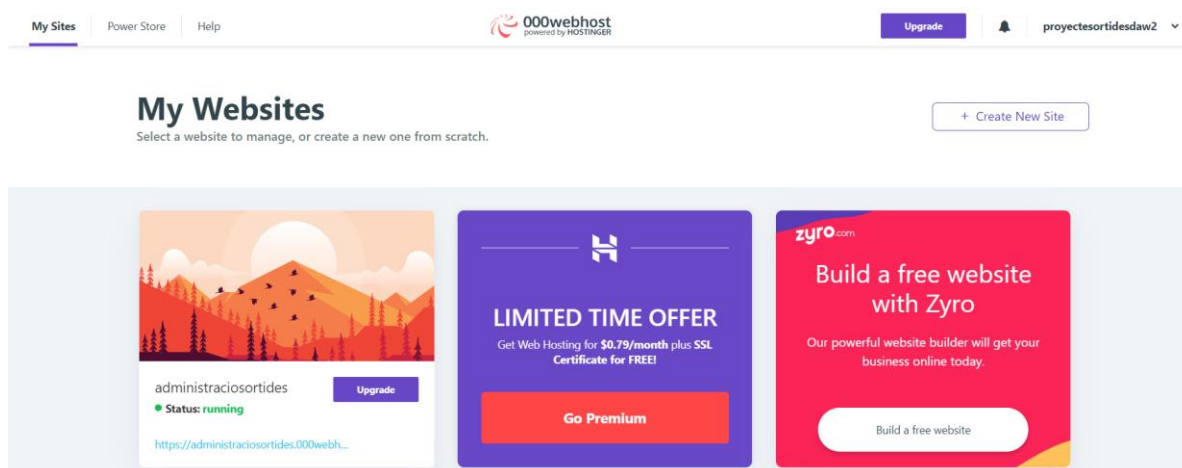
My Sites Power Store Help

000webhost
powered by HOSTINGER

Upgrade

proyectesortidesdaw2

My Websites
Select a website to manage, or create a new one from scratch.

+ Create New Site

administraciosortides
Upgrade
Status: running
https://administraciosortides.000webh...

LIMITED TIME OFFER
Get Web Hosting for **$0.79/month** plus **SSL Certificate for FREE!**

Go Premium

zyro.com
Build a free website with Zyro
Our powerful website builder will get your business online today.

Build a free website